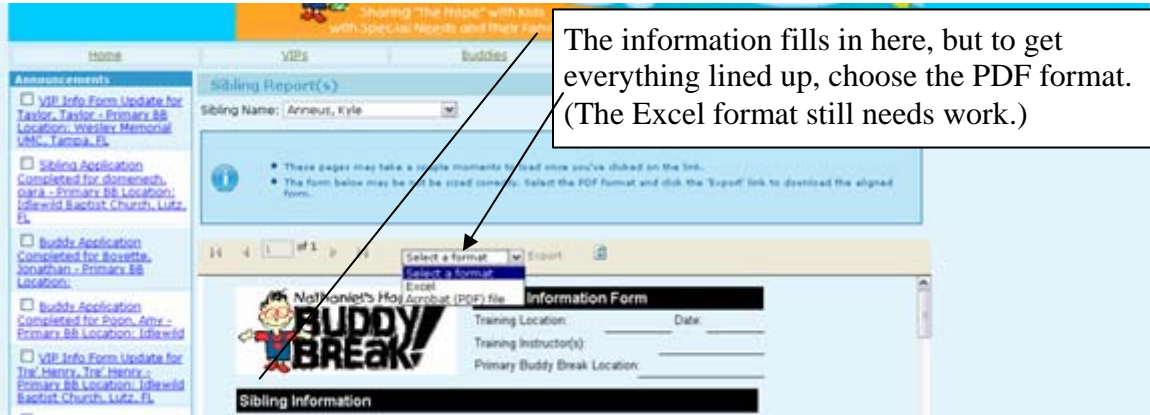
Sharing "The Hope" with Kids with Special Needs and Their Fam

Home

VIPs

Buddies

The information fills in here, but to get everything lined up, choose the PDF format. (The Excel format still needs work.)

Announcements

VIP Info Form Update for Taylor, Taylor - Primary BB Location: Wesley Memorial UMC, Tampa, FL

Sibling Application Completed for domenech, sara - Primary BB Location: Idlewild Baptist Church, Lutz, FL

Buddy Application Completed for Bovette, Jonathan - Primary BB Location:

Buddy Application Completed for Poon, Amy - Primary BB Location: Idlewild

VIP Info Form Update for Tre' Henry, Tre' Henry - Primary BB Location: Idlewild Baptist Church, Lutz, FL

Sibling Report(s)

Sibling Name: Anneus, Kyle

• These pages may take a couple moments to load once you've clicked on the link.
• The form below may be not be sized correctly. Select the PDF format and click the 'Export' link to download the aligned form.

1 of 1

Select a format

Export

Select a format
Excel
Acrobat (PDF) file

Nathaniel's Hope

BUDDY BREAK!

Information Form

Training Location:

Date:

Training Instructor(s):

Primary Buddy Break Location:

Sibling Information